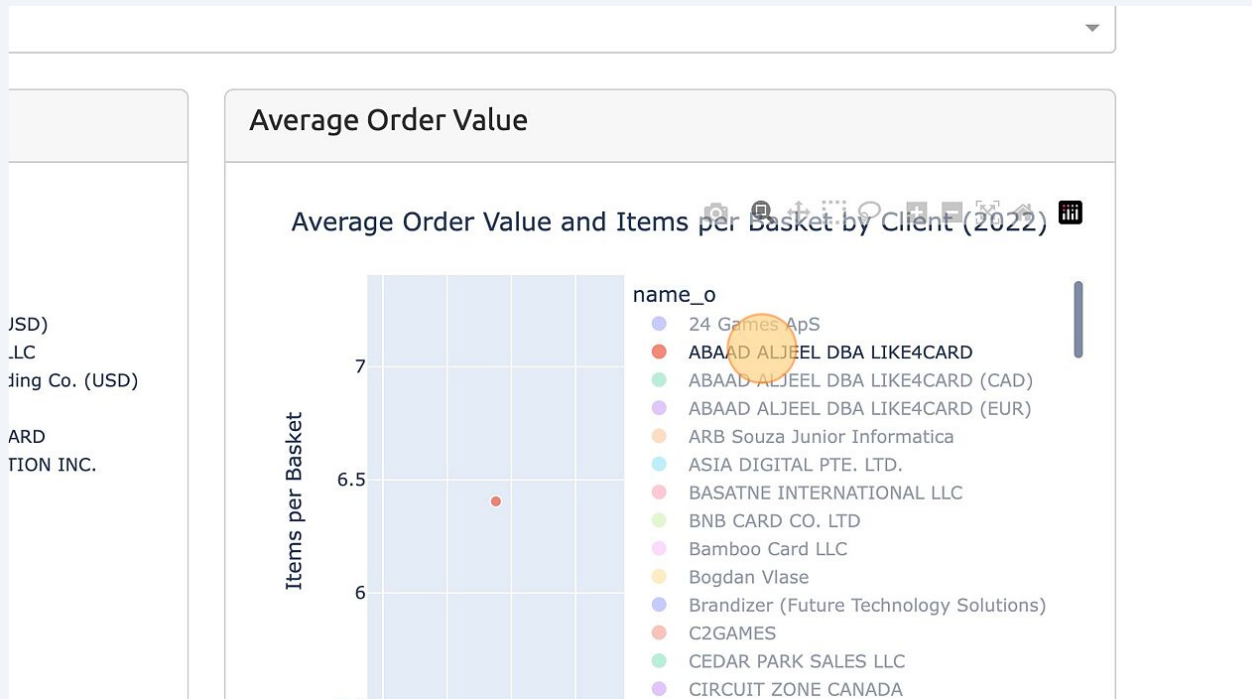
USD)
LLC
ding Co. (USD)

ARD
TION INC.

Average Order Value

Average Order Value and Items per Basket by Client (2022)

name_o
24 Games ApS
ABAAD ALJEEL DBA LIKE4CARD
ABAAD ALJEEL DBA LIKE4CARD (CAD)
ABAAD ALJEEL DBA LIKE4CARD (EUR)
ARB Souza Junior Informatica
ASIA DIGITAL PTE. LTD.
BASATNE INTERNATIONAL LLC
BNB CARD CO. LTD
Bamboo Card LLC
Bogdan Vlase
Brandizer (Future Technology Solutions)
C2GAMES
CEDAR PARK SALES LLC
CIRCUIT ZONE CANADA

Items per Basket
7
6.5
6